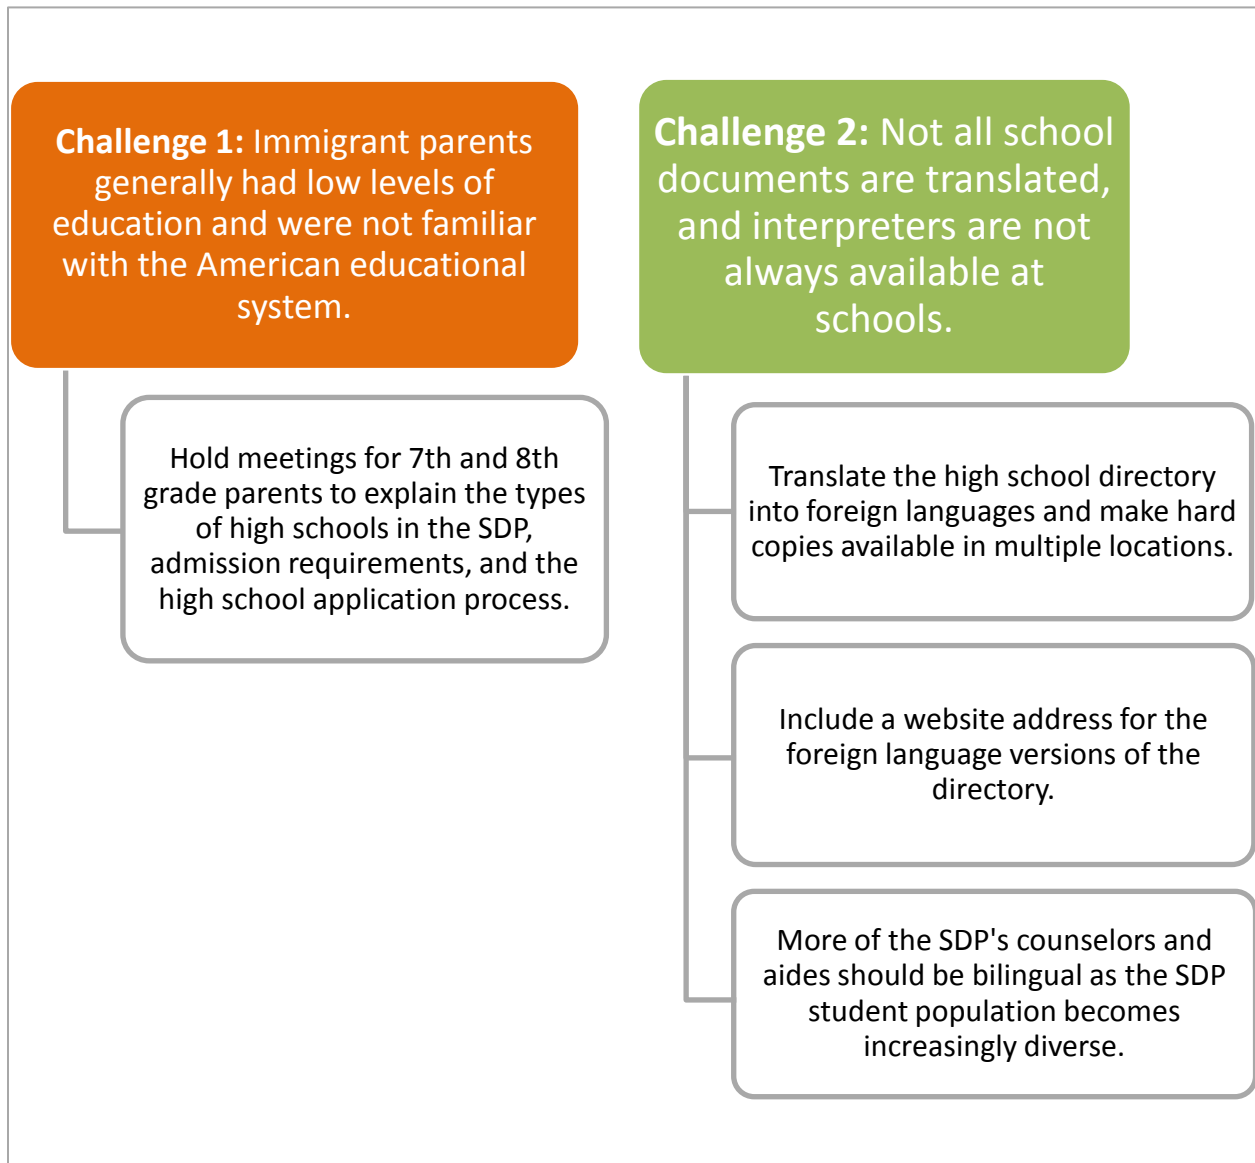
**Challenge 1:** Immigrant parents generally had low levels of education and were not familiar with the American educational system.

Hold meetings for 7th and 8th grade parents to explain the types of high schools in the SDP, admission requirements, and the high school application process.

**Challenge 2:** Not all school documents are translated, and interpreters are not always available at schools.

Translate the high school directory into foreign languages and make hard copies available in multiple locations.

Include a website address for the foreign language versions of the directory.

More of the SDP's counselors and aides should be bilingual as the SDP student population becomes increasingly diverse.